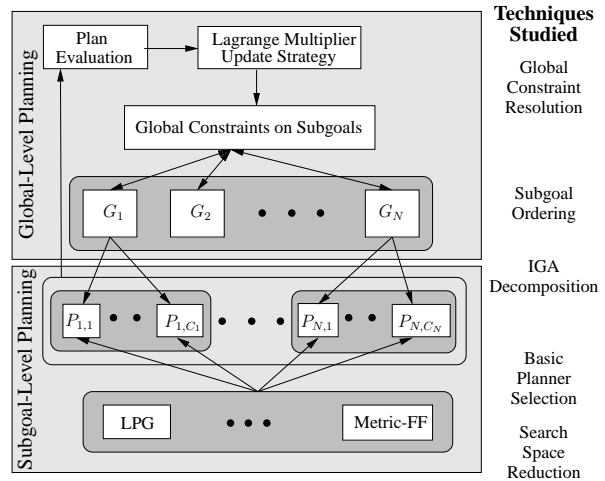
Global-Level Planning

Plan Evaluation

Lagrange Multiplier Update Strategy

Global Constraints on Subgoals

$G_1$

$G_2$

$G_N$

Subgoal-Level Planning

$P_{1,1}$

$P_{1,C_1}$

$P_{N,1}$

$P_{N,C_N}$

LPG

Metric-FF

Techniques Studied

Global Constraint Resolution

Subgoal Ordering

IGA Decomposition

Basic Planner Selection

Search Space Reduction